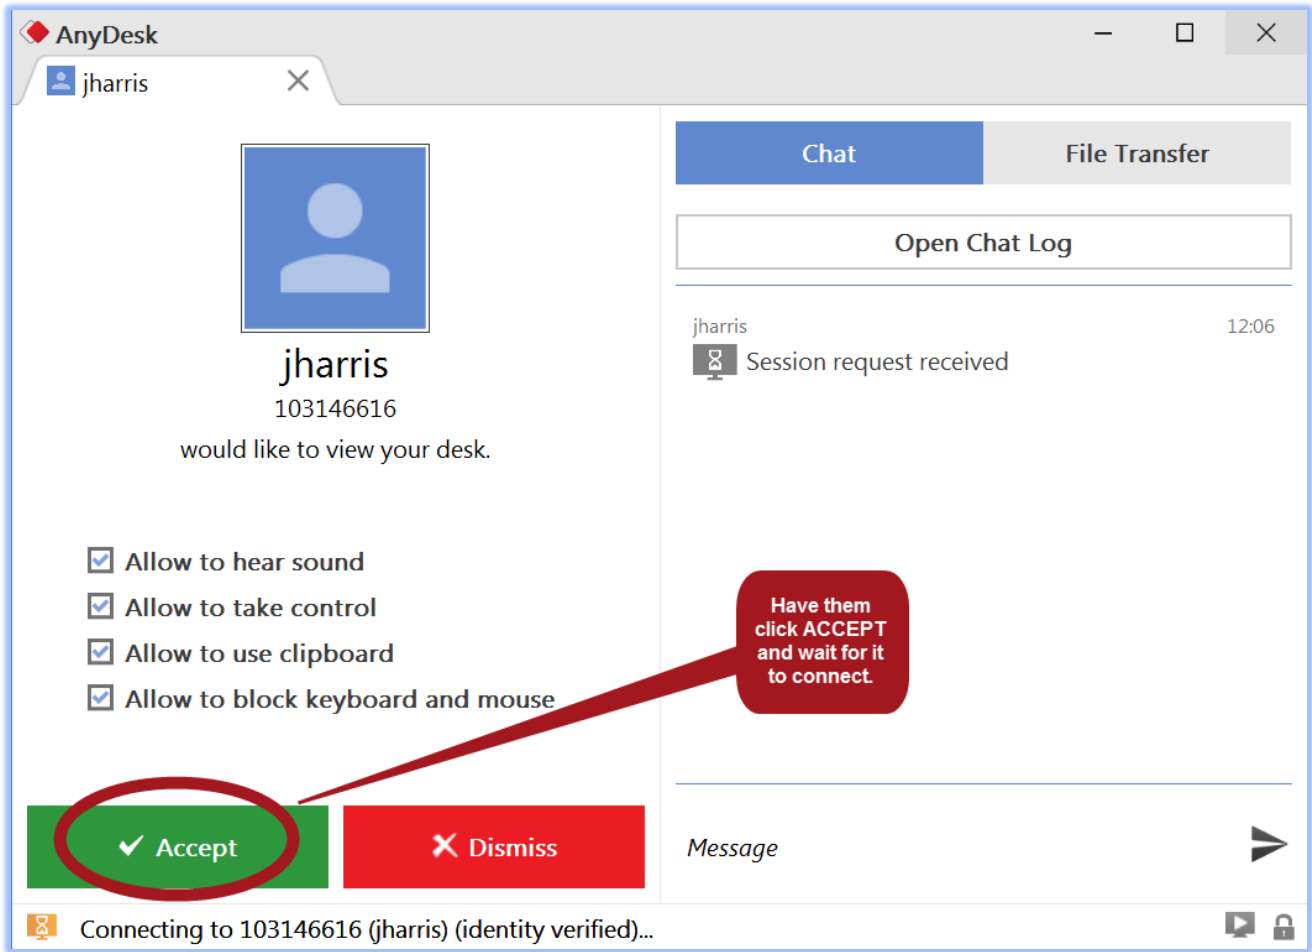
AnyDesk

jharris

jharris
103146616
would like to view your desk.

Allow to hear sound
Allow to take control
Allow to use clipboard
Allow to block keyboard and mouse

Accept
Dismiss

Chat
File Transfer

Open Chat Log

jharris 12:06
Session request received

Have them click ACCEPT and wait for it to connect.

Message

Connecting to 103146616 (jharris) (identity verified)...